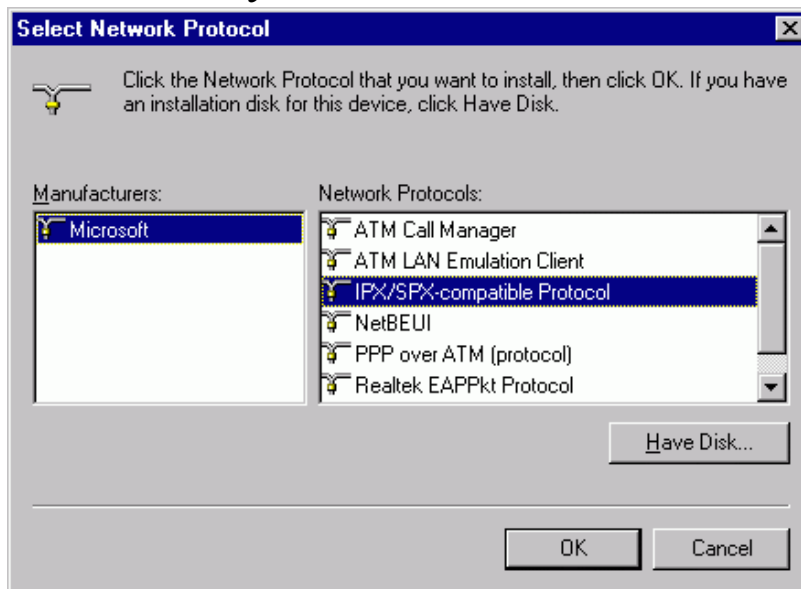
Select Network Protocol

Click the Network Protocol that you want to install, then click OK. If you have an installation disk for this device, click Have Disk.

Manufacturers:

Microsoft

Network Protocols:

ATM Call Manager
ATM LAN Emulation Client
IPX/SPX-compatible Protocol
NetBEUI
PPP over ATM (protocol)
Realtek EAPPkt Protocol

Have Disk...

OK

Cancel